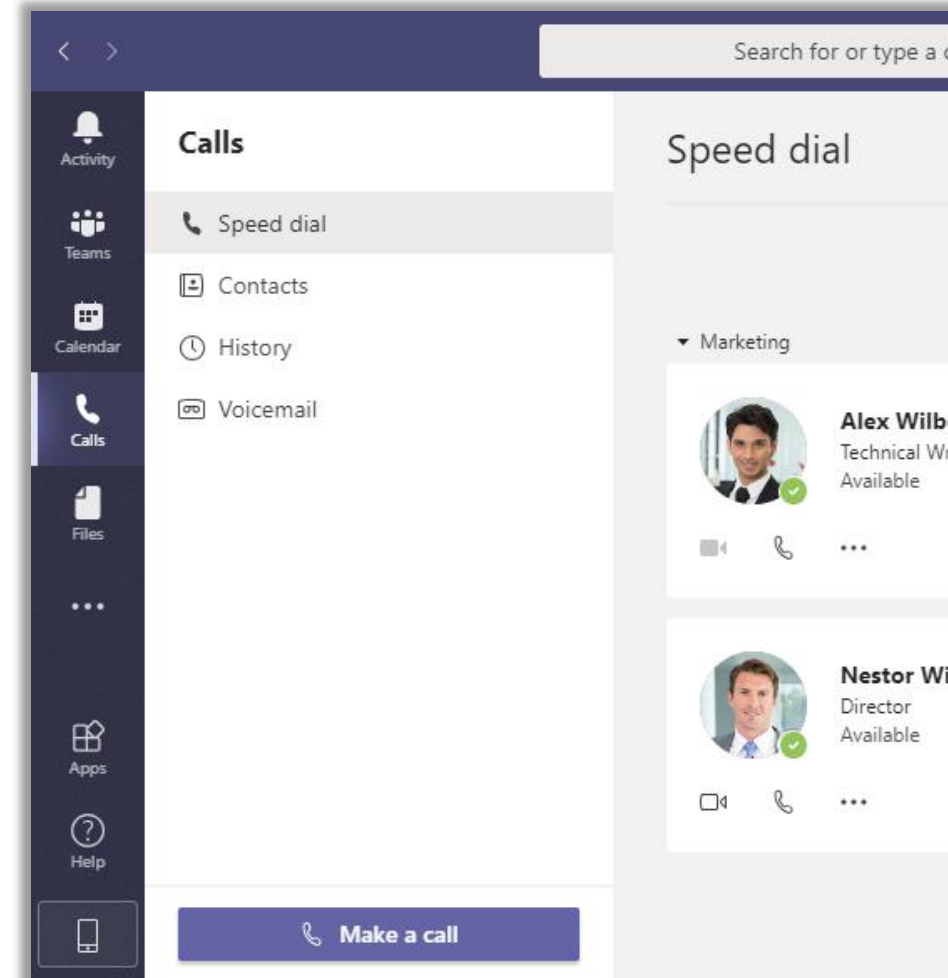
< >

Search for or type a c

Activity

Teams

Calendar

Calls

Files

•••

Apps

Help

Calls

Speed dial

Contacts

History

Voicemail

Make a call

Speed dial

Marketing

Alex Wilb

Technical Wr

Available

•••

Nestor Wi

Director

Available

•••